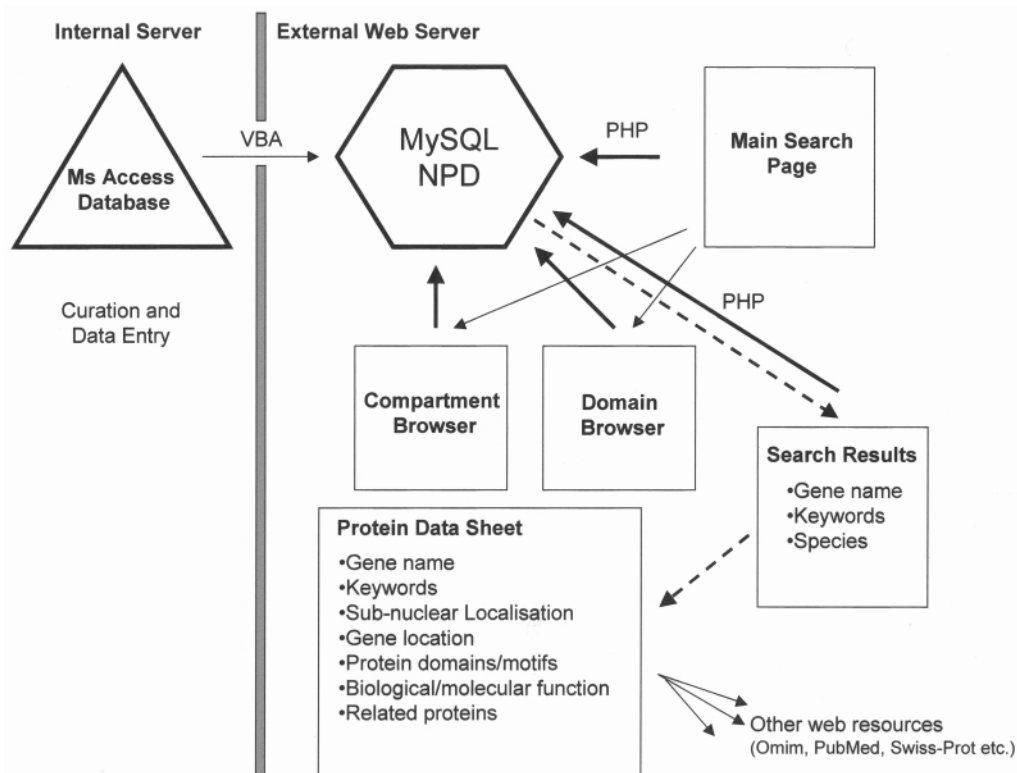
Internal Server

External Web Server

Ms Access Database

VBA

MySQL NPD

PHP

Main Search Page

Curation and Data Entry

PHP

Compartment Browser

Domain Browser

Search Results
•Gene name
•Keywords
•Species

Protein Data Sheet
•Gene name
•Keywords
•Sub-nuclear Localisation
•Gene location
•Protein domains/motifs
•Biological/molecular function
•Related proteins

Other web resources
(Omim, PubMed, Swiss-Prot etc.)